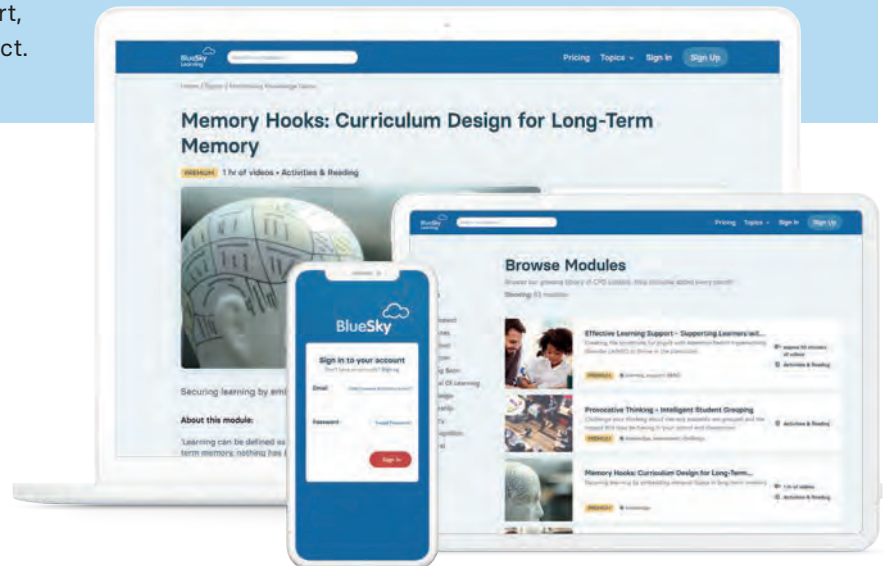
rt,
ct.

BlueSky Learning

Pricing Topics Sign In Sign Up

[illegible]

Memory Hooks: Curriculum Design for Long-Term Memory

PREMIUM 1 hr of videos • Activities & Reading

Securing learning by em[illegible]

About this module:

Learning can be defined as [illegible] term memory, nothing has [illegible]

BlueSky Learning

Pricing Topics Sign In Sign Up

Browse Modules

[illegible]

Showing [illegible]

Effective Learning Support – Supporting Learners wit...

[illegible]

PREMIUM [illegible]

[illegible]

Activities & Reading

Provocative Thinking – Intelligent Student Grouping

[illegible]

PREMIUM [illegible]

Activities & Reading

Memory Hooks: Curriculum Design for Long-Term...

Securing learning by embedding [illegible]

PREMIUM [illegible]

1 hr of videos

Activities & Reading

BlueSky

Sign in to your account

Don't have an account? Sign up

Email

Password

Forgot Password

Sign In